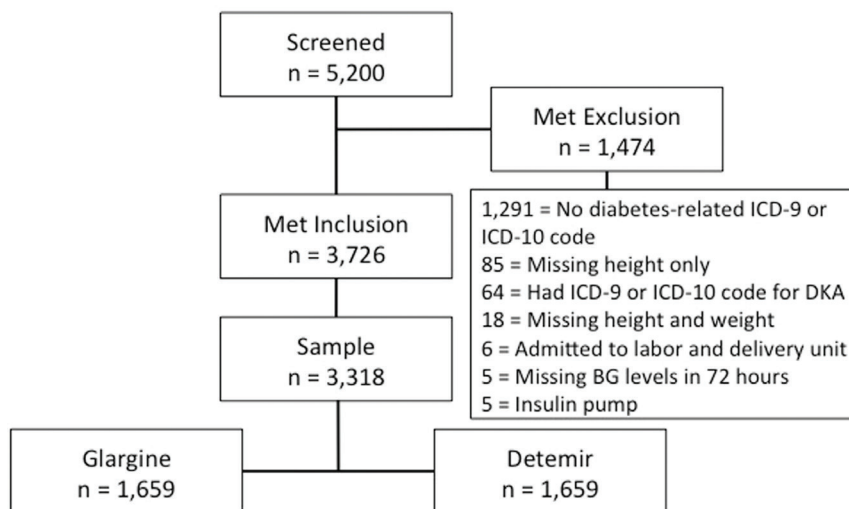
Screened
n = 5,200

Met Exclusion
n = 1,474

1,291 = No diabetes-related ICD-9 or ICD-10 code
85 = Missing height only
64 = Had ICD-9 or ICD-10 code for DKA
18 = Missing height and weight
6 = Admitted to labor and delivery unit
5 = Missing BG levels in 72 hours
5 = Insulin pump

Met Inclusion
n = 3,726

Sample
n = 3,318

Glargine
n = 1,659

Detemir
n = 1,659